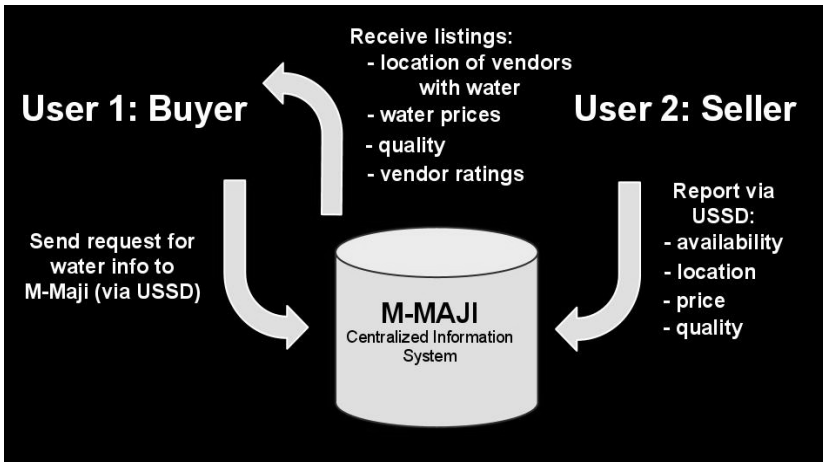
Receive listings:
- location of vendors with water
- water prices
- quality
- vendor ratings

User 1: Buyer

User 2: Seller

Send request for water info to M-Maji (via USSD)

Report via USSD:
- availability
- location
- price
- quality

M-MAJI
Centralized Information System